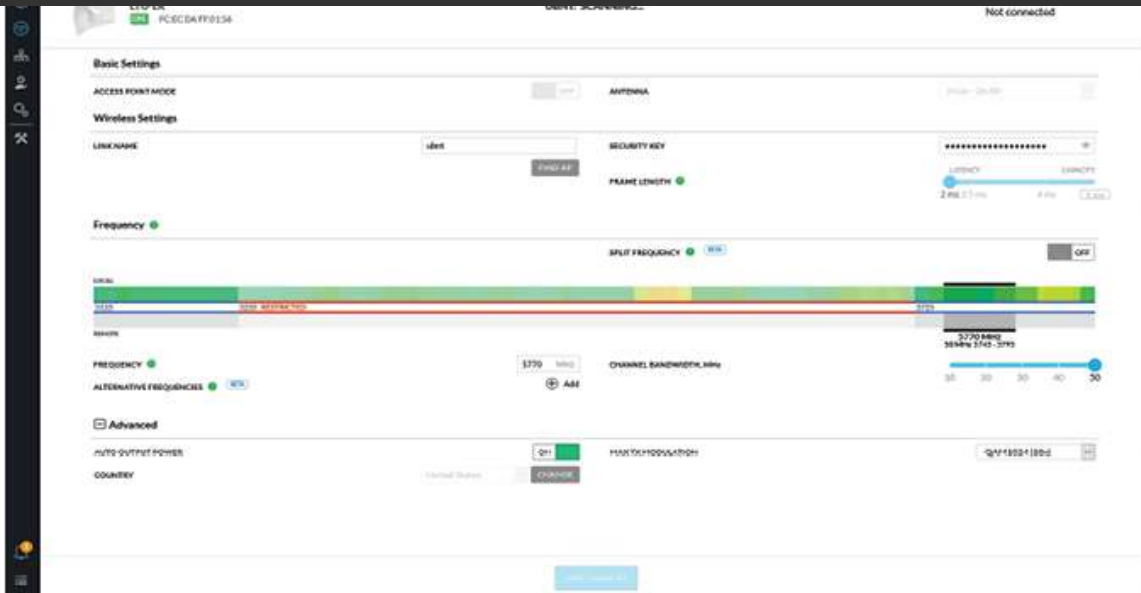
FC:EC:DA:FF:0136

Not connected

Basic Settings

ACCESS POINT MODE

OFF

ANTENNA

Wireless Settings

LINK NAME

client

SECURITY KEY

••••••••••••••••••••

FIND AP

FRAME LENGTH

LATENCY

CAPACITY

2 ms

4 ms

Frequency

SPLIT FREQUENCY

BETA

OFF

LOCAL

5650 RESTRICTED

REMOTE

5770 MHz

30 MHz 5745 - 5795

FREQUENCY

5770

MHz

CHANNEL BANDWIDTH, MHz

ALTERNATIVE FREQUENCIES

BETA

Add

10

20

30

40

50

Advanced

AUTO OUTPUT POWER

ON

MAX TX MODULATION

QAM 1024 (10x)

COUNTRY

United States

CHANGE